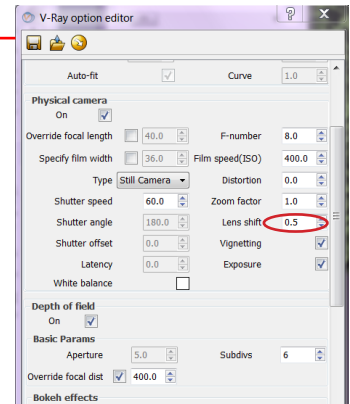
V-Ray option editor

?

Auto-fit

Curve 1.0

Physical camera

On

Override focal length 40.0

F-number 8.0

Specify film width 36.0

Film speed(ISO) 400.0

Type Still Camera

Distortion 0.0

Shutter speed 60.0

Zoom factor 1.0

Shutter angle 180.0

Lens shift 0.5

Shutter offset 0.0

Vignetting

Latency 0.0

Exposure

White balance

Depth of field

On

Basic Params

Aperture 5.0

Subdivs 6

Override focal dist 400.0

Bokeh effects